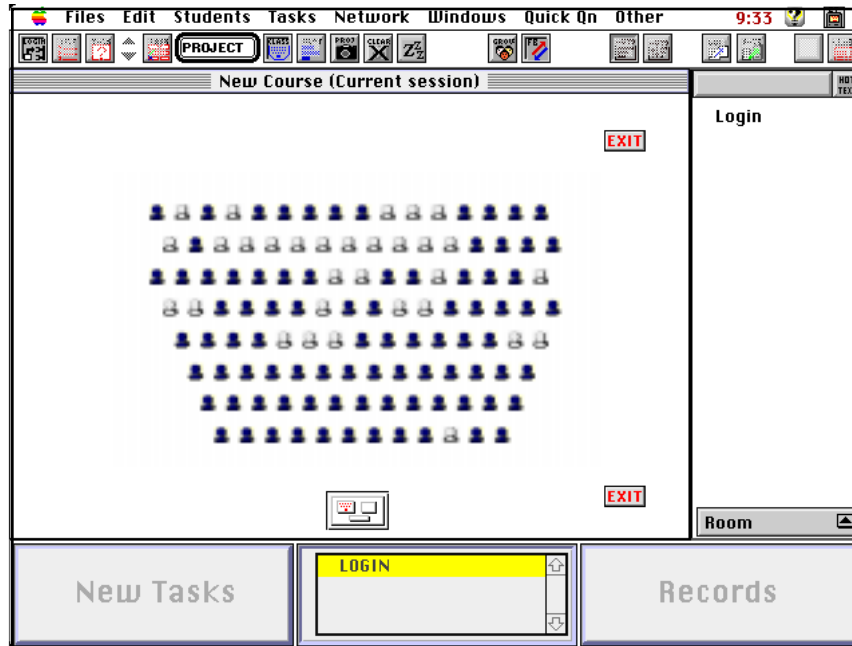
Files Edit Students Tasks Network Windows Quick Qn Other 9:33

LOGIN PROJECT CLASS PROJ CLEAR $Z^Z_Z$ GROUP FB

New Course (Current session)

HOT TEX

Login

EXIT

EXIT

Room

New Tasks

LOGIN

Records